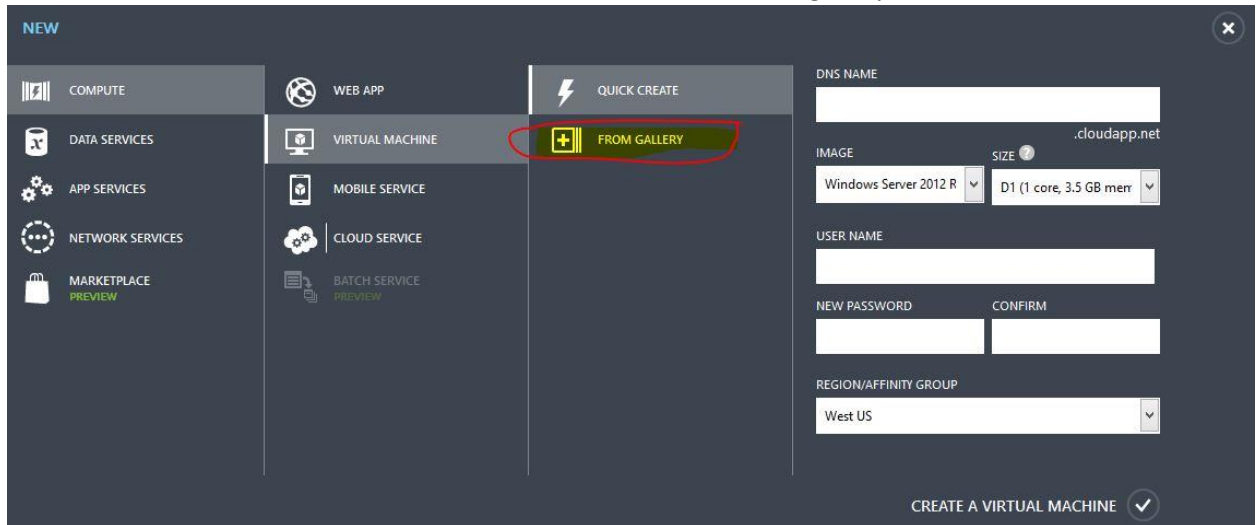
NEW

COMPUTE
DATA SERVICES
APP SERVICES
NETWORK SERVICES
MARKETPLACE
PREVIEW

WEB APP
VIRTUAL MACHINE
MOBILE SERVICE
CLOUD SERVICE
BATCH SERVICE
PREVIEW

QUICK CREATE
FROM GALLERY

DNS NAME
.cloudapp.net
IMAGE
SIZE
Windows Server 2012 R
D1 (1 core, 3.5 GB mem
USER NAME
NEW PASSWORD
CONFIRM
REGION/AFFINITY GROUP
West US

CREATE A VIRTUAL MACHINE